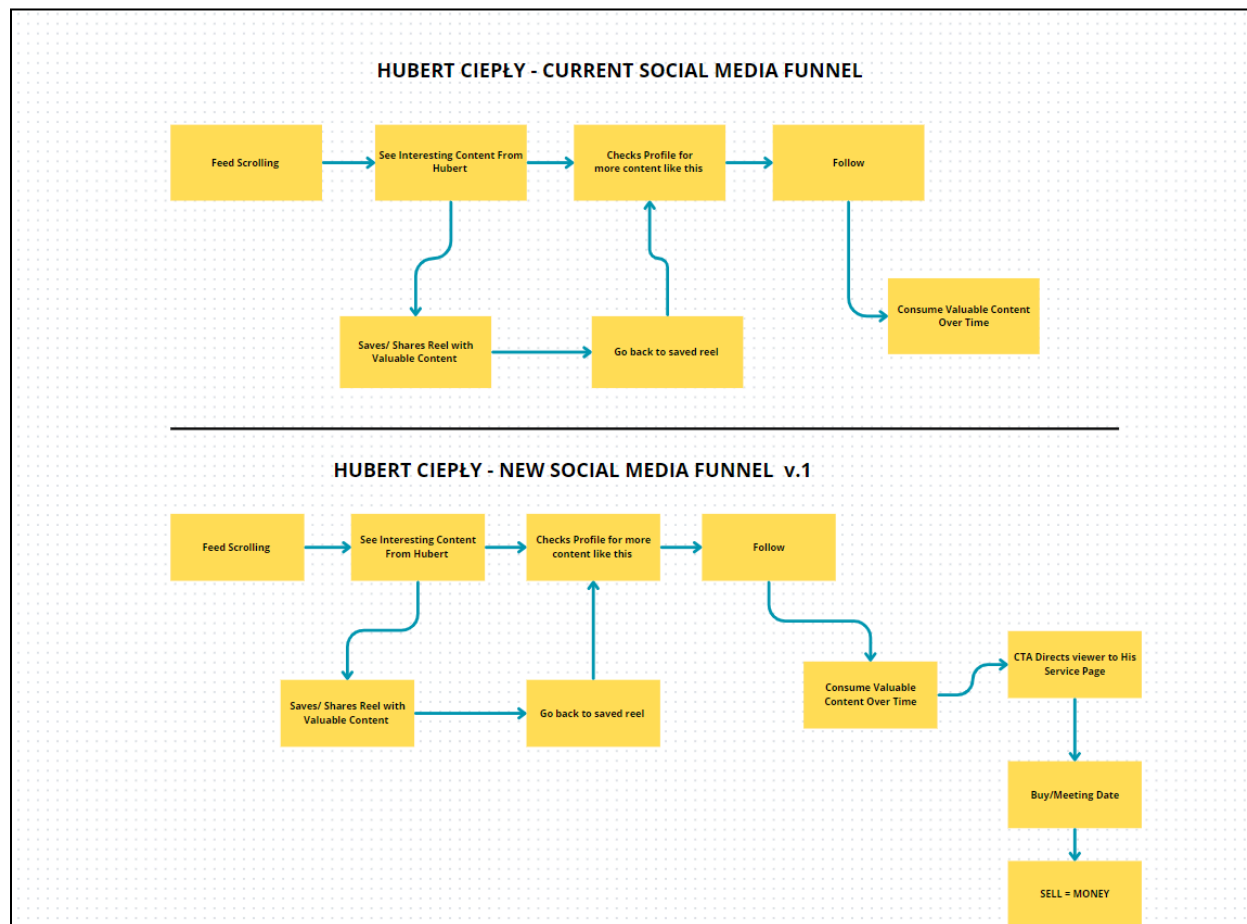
HUBERT CIEPŁY - CURRENT SOCIAL MEDIA FUNNEL

Feed Scrolling

See Interesting Content From Hubert

Checks Profile for more content like this

Follow

Saves/ Shares Reel with Valuable Content

Go back to saved reel

Consume Valuable Content Over Time

HUBERT CIEPŁY - NEW SOCIAL MEDIA FUNNEL v.1

Feed Scrolling

See Interesting Content From Hubert

Checks Profile for more content like this

Follow

Saves/ Shares Reel with Valuable Content

Go back to saved reel

Consume Valuable Content Over Time

CTA Directs viewer to His Service Page

Buy/Meeting Date

SELL = MONEY